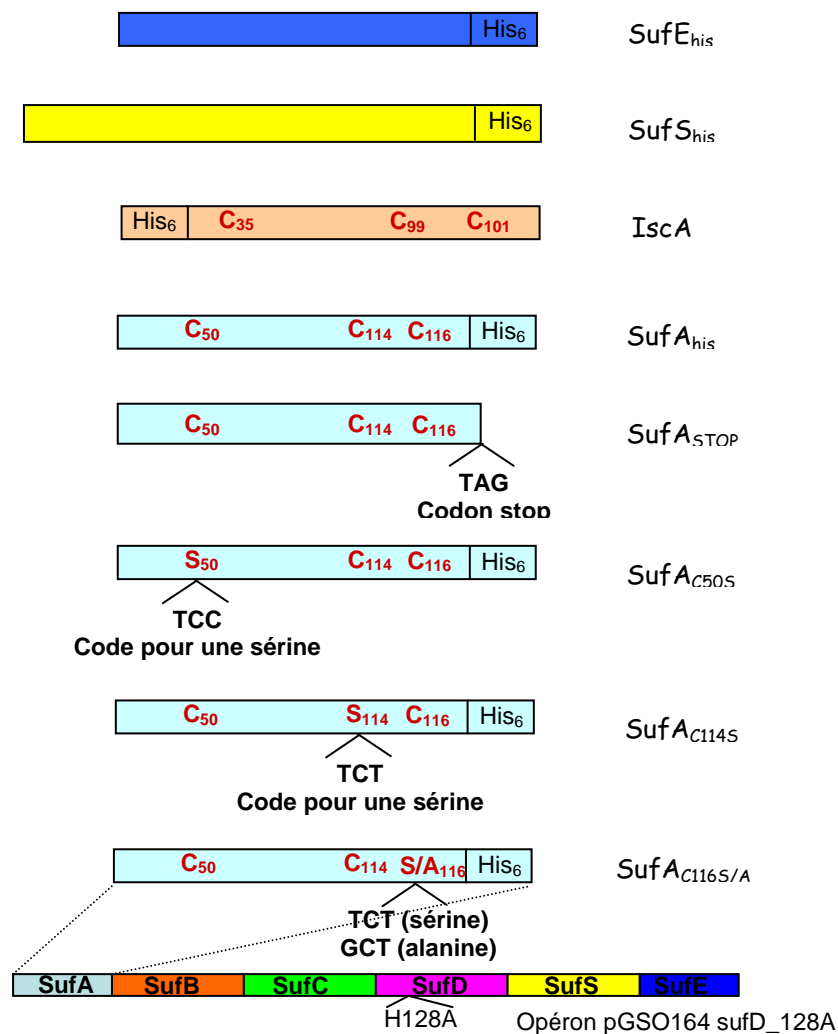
His$_6$ SufE$_{his}$

His$_6$ SufS$_{his}$

His$_6$ C$_{35}$ C$_{99}$ C$_{101}$ IscA

C$_{50}$ C$_{114}$ C$_{116}$ His$_6$ SufA$_{his}$

C$_{50}$ C$_{114}$ C$_{116}$ SufA$_{STOP}$

TAG
Codon stop

S$_{50}$ C$_{114}$ C$_{116}$ His$_6$ SufA$_{C50S}$

TCC
Code pour une sérine

C$_{50}$ S$_{114}$ C$_{116}$ His$_6$ SufA$_{C114S}$

TCT
Code pour une sérine

C$_{50}$ C$_{114}$ S/A$_{116}$ His$_6$ SufA$_{C116S/A}$

TCT (sérine)
GCT (alanine)

SufA SufB SufC SufD SufS SufE

H128A

Opéron pGSO164 sufD_128A